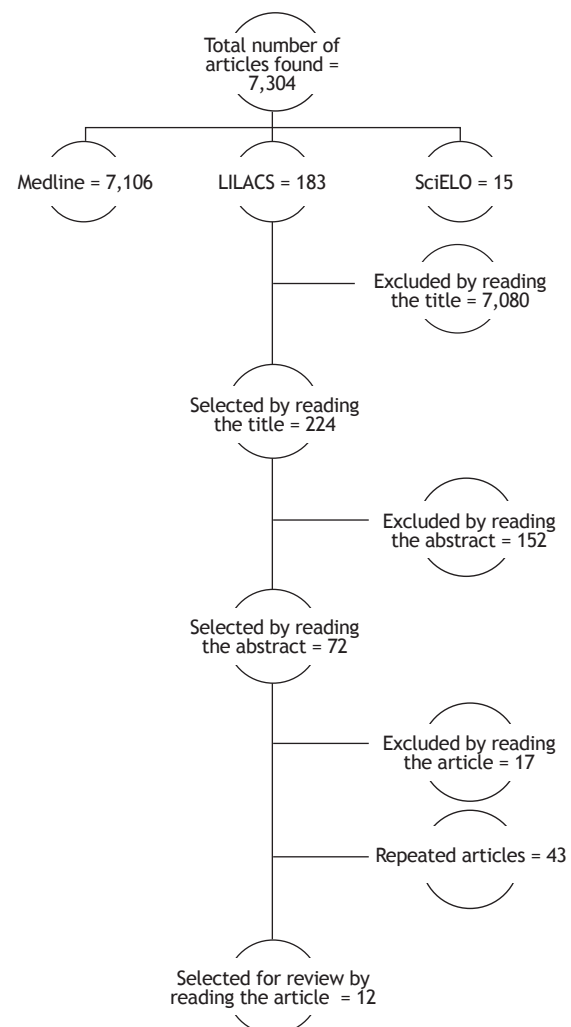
Total number of articles found = 7,304

Medline = 7,106

LILACS = 183

SciELO = 15

Excluded by reading the title = 7,080

Selected by reading the title = 224

Excluded by reading the abstract = 152

Selected by reading the abstract = 72

Excluded by reading the article = 17

Repeated articles = 43

Selected for review by reading the article = 12